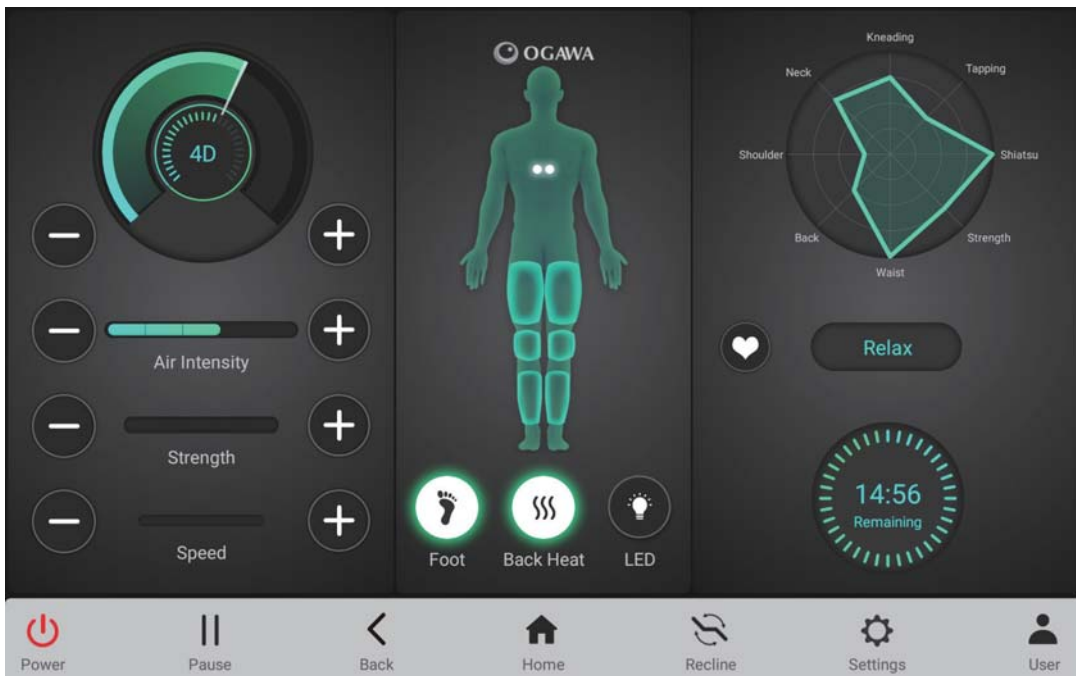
4D

Air Intensity

Strength

Speed

OGAWA

Foot

Back Heat

LED

Kneading

Tapping

Neck

Shoulder

Shiatsu

Back

Strength

Waist

Relax

14:56
Remaining

Power

Pause

Back

Home

Recline

Settings

User